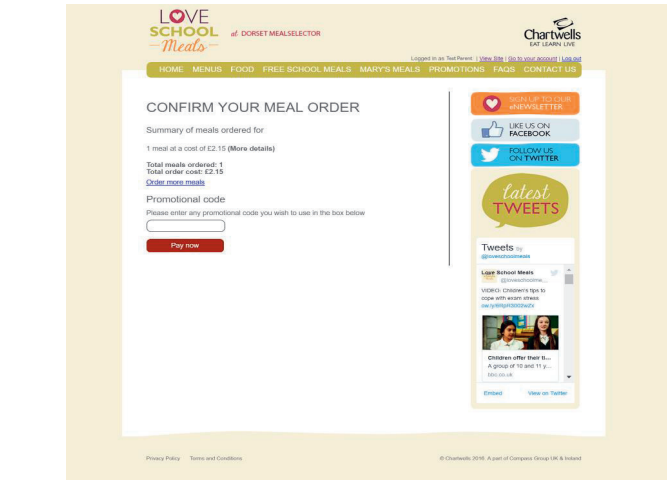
LOVE SCHOOL Meals

at DORSET MEALSELECTOR

Chartwells
EAT LEARN LIVE

Logged in as Test Parent | View Site | Go to your account | Log out

HOME MENUS FOOD FREE SCHOOL MEALS MARY'S MEALS PROMOTIONS FAQS CONTACT US

CONFIRM YOUR MEAL ORDER

Summary of meals ordered for

1 meal at a cost of £2.15 (More details)

Total meals ordered: 1
Total order cost: £2.15
Order more meals

Promotional code

Please enter any promotional code you wish to use in the box below

Pay now

SIGN UP TO OUR eNEWSLETTER

LIKE US ON FACEBOOK

FOLLOW US ON TWITTER

latest TWEETS

Tweets by @loveschoolmeals

Love School Meals
@loveschoolme...

VIDEO: Children's tips to cope with exam stress
ow.ly/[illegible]

Children offer their ti...
A group of 10 and 11 y...
bbc.co.uk

Embed View on Twitter

Privacy Policy Terms and Conditions

© Chartwells 2016 A part of Compass Group UK & Ireland